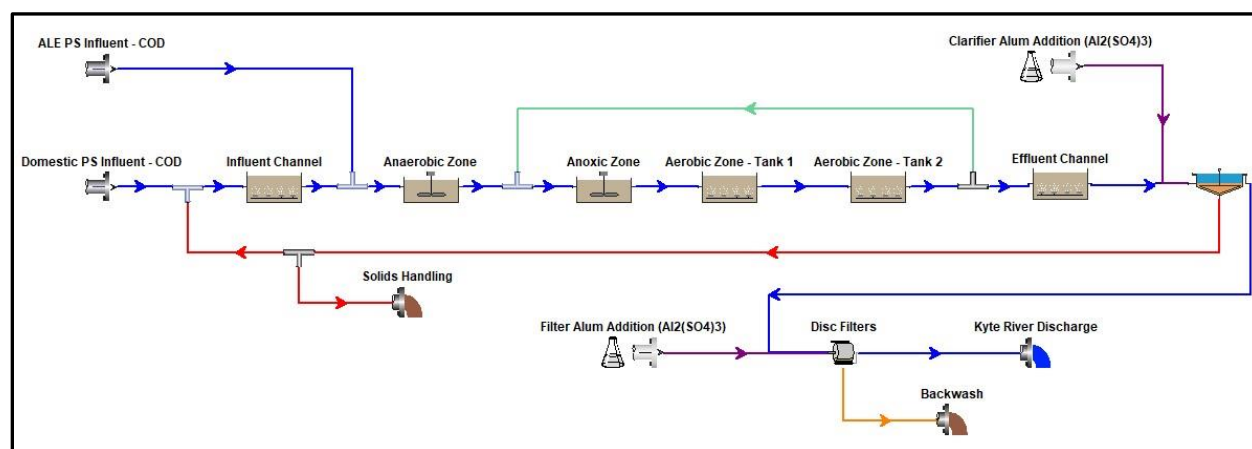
ALE PS Influent - COD

Clarifier Alum Addition (Al2(SO4)3)

Domestic PS Influent - COD

Influent Channel

Anaerobic Zone

Anoxic Zone

Aerobic Zone - Tank 1

Aerobic Zone - Tank 2

Effluent Channel

Solids Handling

Filter Alum Addition (Al2(SO4)3)

Disc Filters

Kyte River Discharge

Backwash